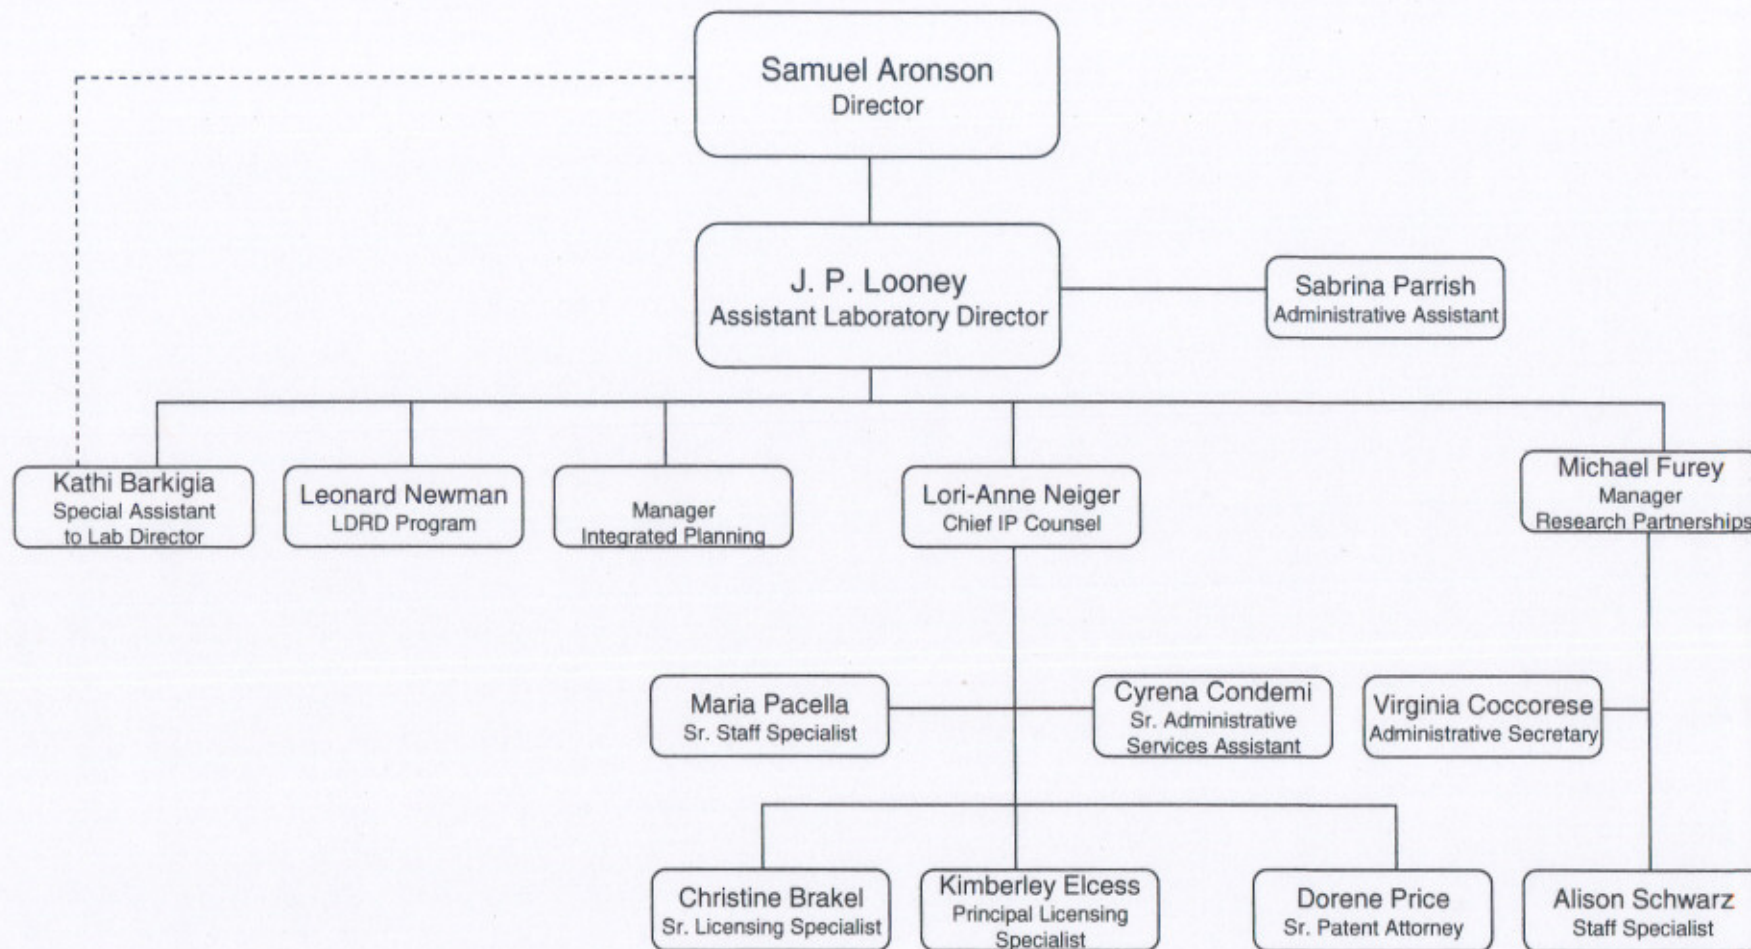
Samuel Aronson
Director

J. P. Looney
Assistant Laboratory Director

Sabrina Parrish
Administrative Assistant

Kathi Barkigia
Special Assistant to Lab Director

Leonard Newman
LDRD Program

Manager
Integrated Planning

Lori-Anne Neiger
Chief IP Counsel

Michael Furey
Manager
Research Partnerships

Maria Pacella
Sr. Staff Specialist

Cyrena Condemi
Sr. Administrative Services Assistant

Virginia Coccorese
Administrative Secretary

Christine Brakel
Sr. Licensing Specialist

Kimberley Elcess
Principal Licensing Specialist

Dorene Price
Sr. Patent Attorney

Alison Schwarz
Staff Specialist